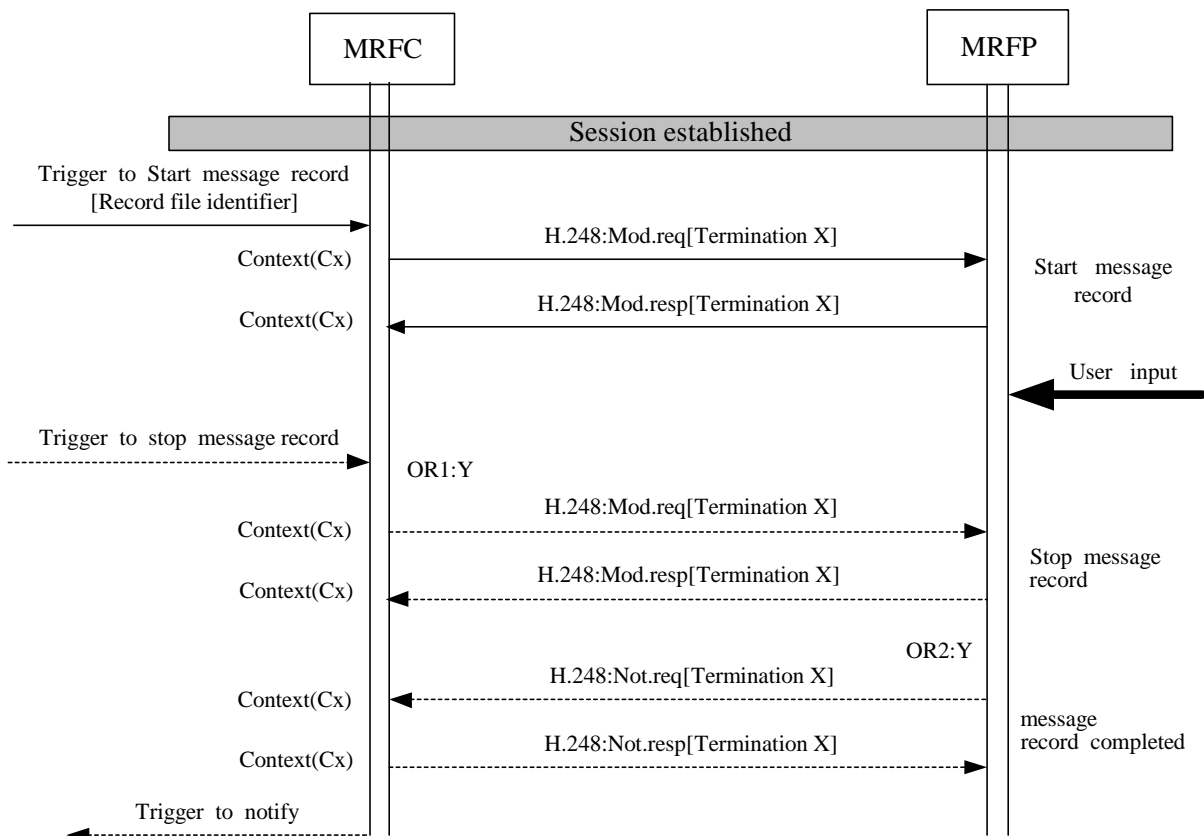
MRFC

MRFP

Session established

Trigger to Start message record [Record file identifier]

H.248:Mod.req[Termination X]

Context(Cx)

Start message record

H.248:Mod.resp[Termination X]

Context(Cx)

User input

Trigger to stop message record

OR1:Y

H.248:Mod.req[Termination X]

Context(Cx)

Stop message record

H.248:Mod.resp[Termination X]

Context(Cx)

OR2:Y

H.248:Not.req[Termination X]

Context(Cx)

message record completed

H.248:Not.resp[Termination X]

Context(Cx)

Trigger to notify